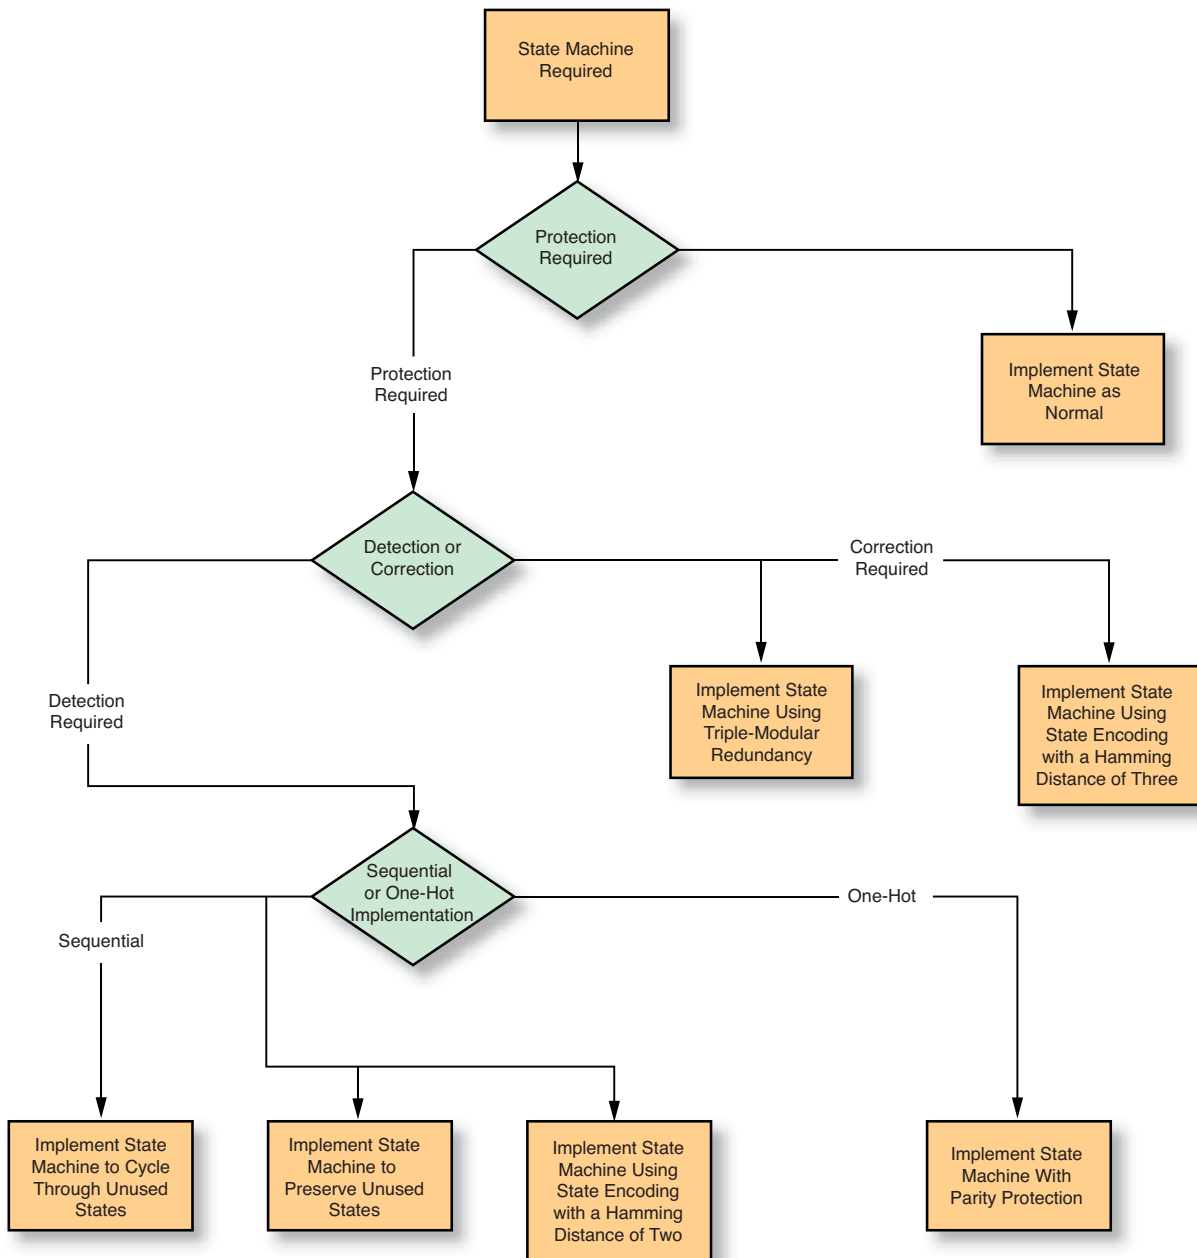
State Machine Required

Protection Required

Implement State Machine as Normal

Protection Required

Detection or Correction

Correction Required

Implement State Machine Using Triple-Modular Redundancy

Implement State Machine Using State Encoding with a Hamming Distance of Three

Detection Required

Sequential or One-Hot Implementation

Sequential

One-Hot

Implement State Machine to Cycle Through Unused States

Implement State Machine to Preserve Unused States

Implement State Machine Using State Encoding with a Hamming Distance of Two

Implement State Machine With Parity Protection